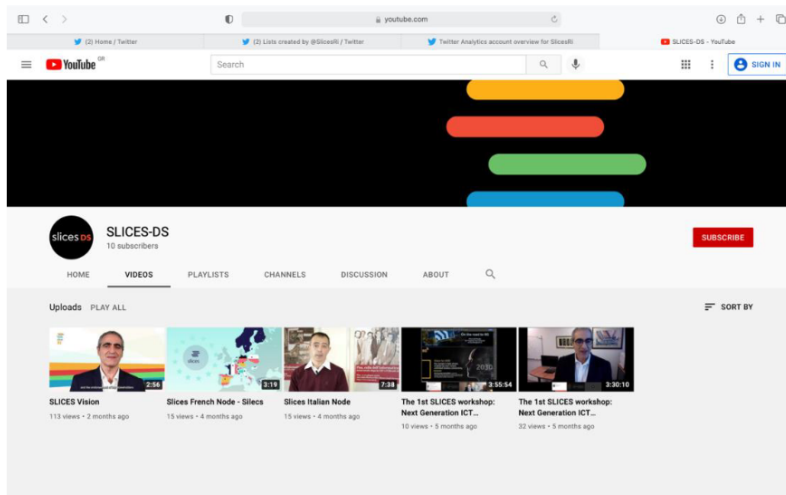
youtube.com

(2) Home / Twitter
(2) Lists created by @SlicesRI / Twitter
Twitter Analytics account overview for SlicesRI
SLICES-DS - YouTube

YouTube OR
Search
SIGN IN

slices DS
SLICES-DS
10 subscribers
SUBSCRIBE

HOME
VIDEOS
PLAYLISTS
CHANNELS
DISCUSSION
ABOUT

Uploads PLAY ALL
SORT BY

2:56
SLICES Vision
113 views • 2 months ago

3:19
Slices French Node - Silecs
15 views • 4 months ago

7:38
Slices Italian Node
15 views • 4 months ago

3:55:54
The 1st SLICES workshop: Next Generation ICT...
10 views • 5 months ago

3:30:10
The 1st SLICES workshop: Next Generation ICT...
32 views • 5 months ago